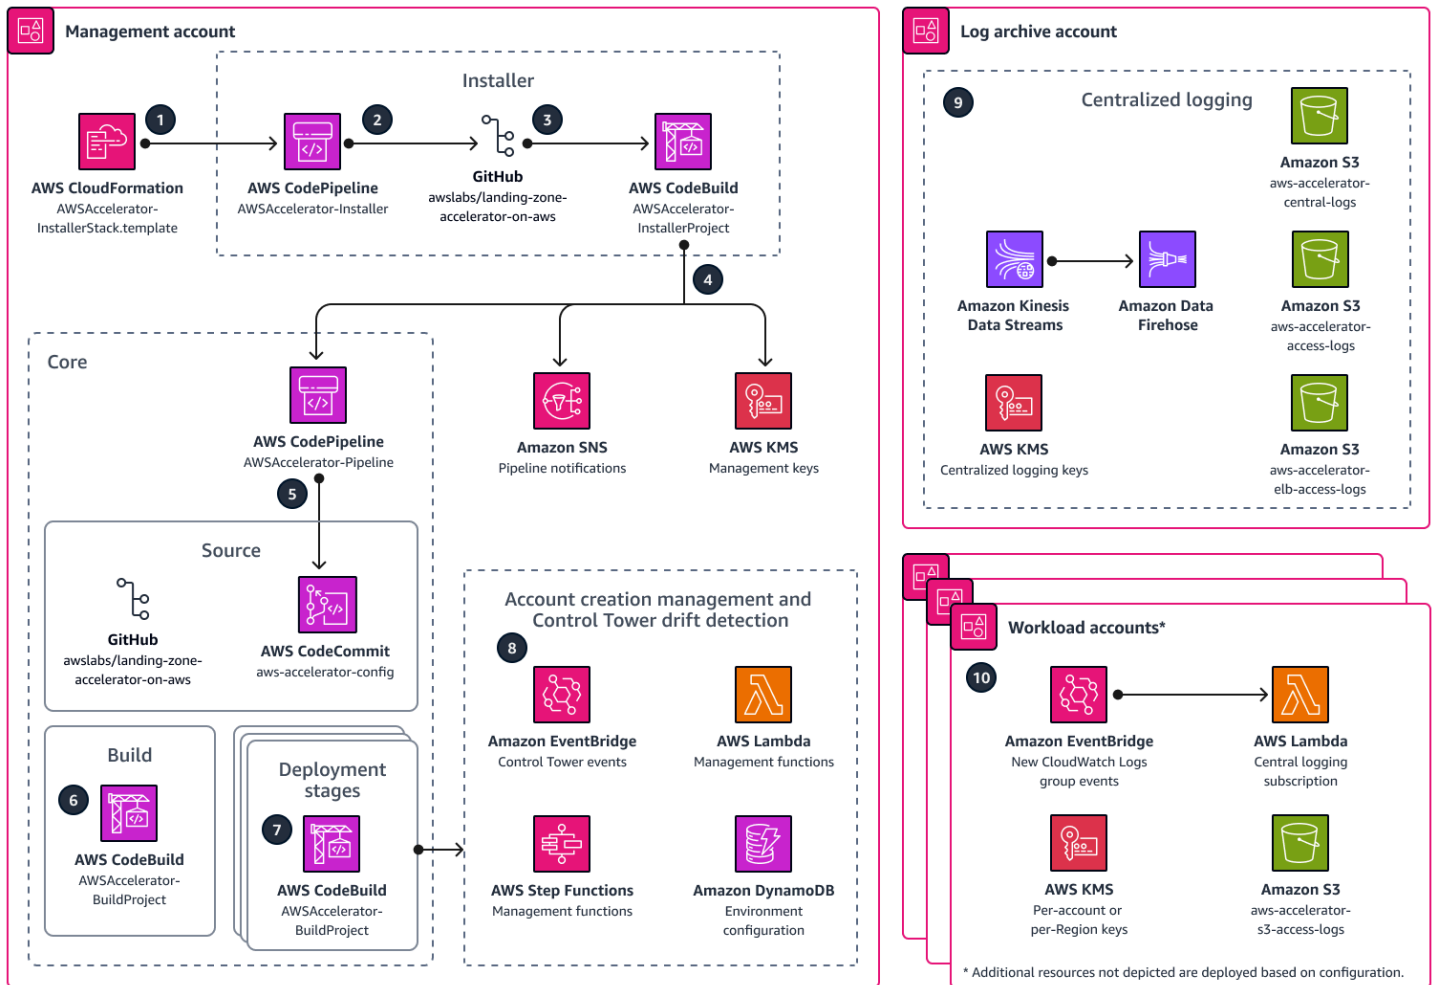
Management account

Installer

1

AWS CloudFormation
AWSAccelerator-InstallerStack.template

2

AWS CodePipeline
AWSAccelerator-Installer

3

GitHub
awslabs/landing-zone-accelerator-on-aws

AWS CodeBuild
AWSAccelerator-InstallerProject

4

Core

AWS CodePipeline
AWSAccelerator-Pipeline

5

Amazon SNS
Pipeline notifications

AWS KMS
Management keys

Source

GitHub
awslabs/landing-zone-accelerator-on-aws

AWS CodeCommit
aws-accelerator-config

Build

6

AWS CodeBuild
AWSAccelerator-BuildProject

Deployment stages

7

AWS CodeBuild
AWSAccelerator-BuildProject

Account creation management and Control Tower drift detection

8

Amazon EventBridge
Control Tower events

AWS Lambda
Management functions

AWS Step Functions
Management functions

Amazon DynamoDB
Environment configuration

Log archive account

9

Centralized logging

Amazon S3
aws-accelerator-central-logs

Amazon Kinesis Data Streams

Amazon Data Firehose

Amazon S3
aws-accelerator-access-logs

AWS KMS
Centralized logging keys

Amazon S3
aws-accelerator-elb-access-logs

Workload accounts*

10

Amazon EventBridge
New CloudWatch Logs group events

AWS Lambda
Central logging subscription

AWS KMS
Per-account or per-Region keys

Amazon S3
aws-accelerator-s3-access-logs

* Additional resources not depicted are deployed based on configuration.